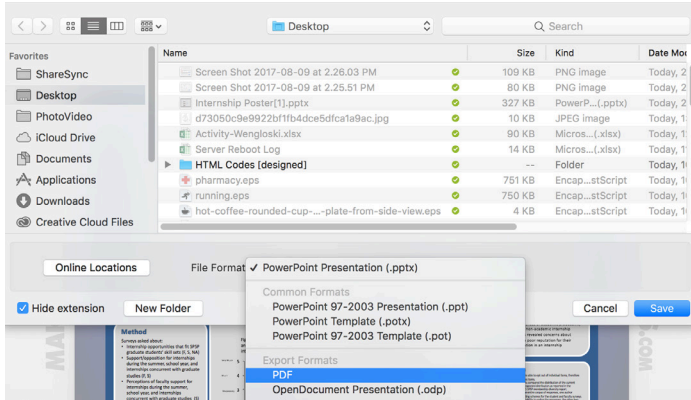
Desktop

Search

Favorites
ShareSync
Desktop
PhotoVideo
iCloud Drive
Documents
Applications
Downloads
Creative Cloud Files

| Name | Size | Kind | Date Mo |
|---|---|---|---|
| Screen Shot 2017-08-09 at 2.26.03 PM | 109 KB | PNG image | Today, 2 |
| Screen Shot 2017-08-09 at 2.25.51 PM | 80 KB | PNG image | Today, 2 |
| Internship Poster[1].pptx | 327 KB | PowerP...(.pptx) | Today, 2 |
| d73050c9e9922bf1fb4dce5dfca1a9ac.jpg | 10 KB | JPEG image | Today, 1 |
| Activity-Wengloski.xlsx | 90 KB | Micros...(.xlsx) | Today, 1 |
| Server Reboot Log | 14 KB | Micros...(.xlsx) | Today, 1 |
| HTML Codes [designed] | -- | Folder | Today, 1 |
| pharmacy.eps | 751 KB | Encap...stScript | Today, 1 |
| running.eps | 750 KB | Encap...stScript | Today, 1 |
| hot-coffee-rounded-cup-...-plate-from-side-view.eps | 4 KB | Encap...stScript | Today, 1 |

Online Locations

File Format ✓ PowerPoint Presentation (.pptx)
Common Formats
PowerPoint 97-2003 Presentation (.ppt)
PowerPoint Template (.potx)
PowerPoint 97-2003 Template (.pot)
Export Formats
PDF
OpenDocument Presentation (.odp)

Hide extension
New Folder
Cancel
Save

Method
Surveys asked about:
• Internship opportunities that fit SPSP graduate students' skill sets (I, S, NA)
• Support/opposition for internships during the summer, school year, and internships concurrent with graduate studies (F, S)
• Perceptions of faculty support for internships during the summer, school year, and internships concurrent with graduate studies (S)